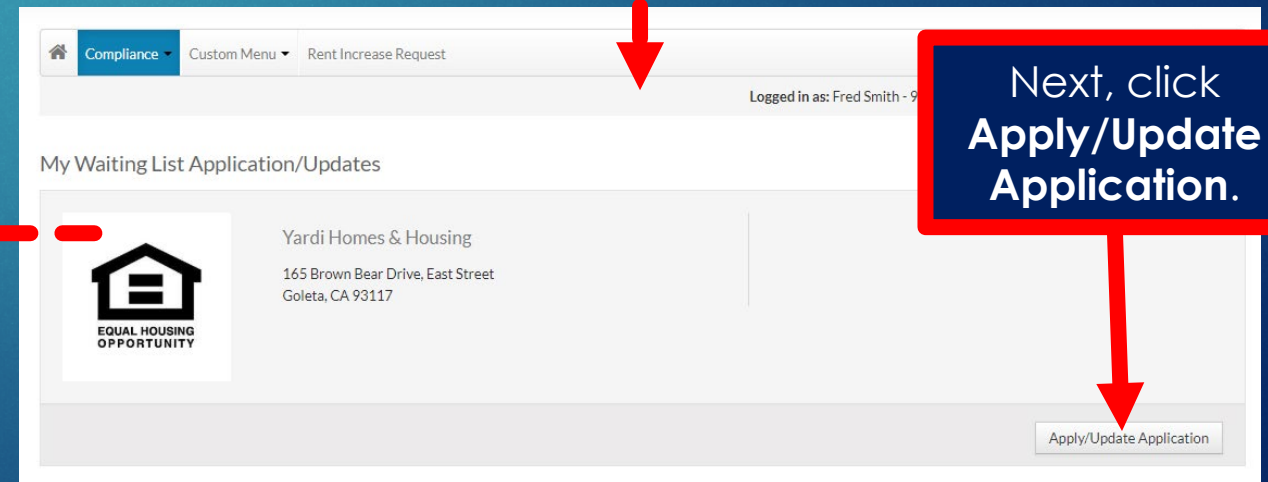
Compliance ▾ Custom Menu ▾ Rent Increase Request

Logged in as: Fred Smith - 9

Next, click **Apply/Update Application**.

My Waiting List Application/Updates

EQUAL HOUSING OPPORTUNITY

Yardi Homes & Housing

165 Brown Bear Drive, East Street
Goleta, CA 93117

Apply/Update Application